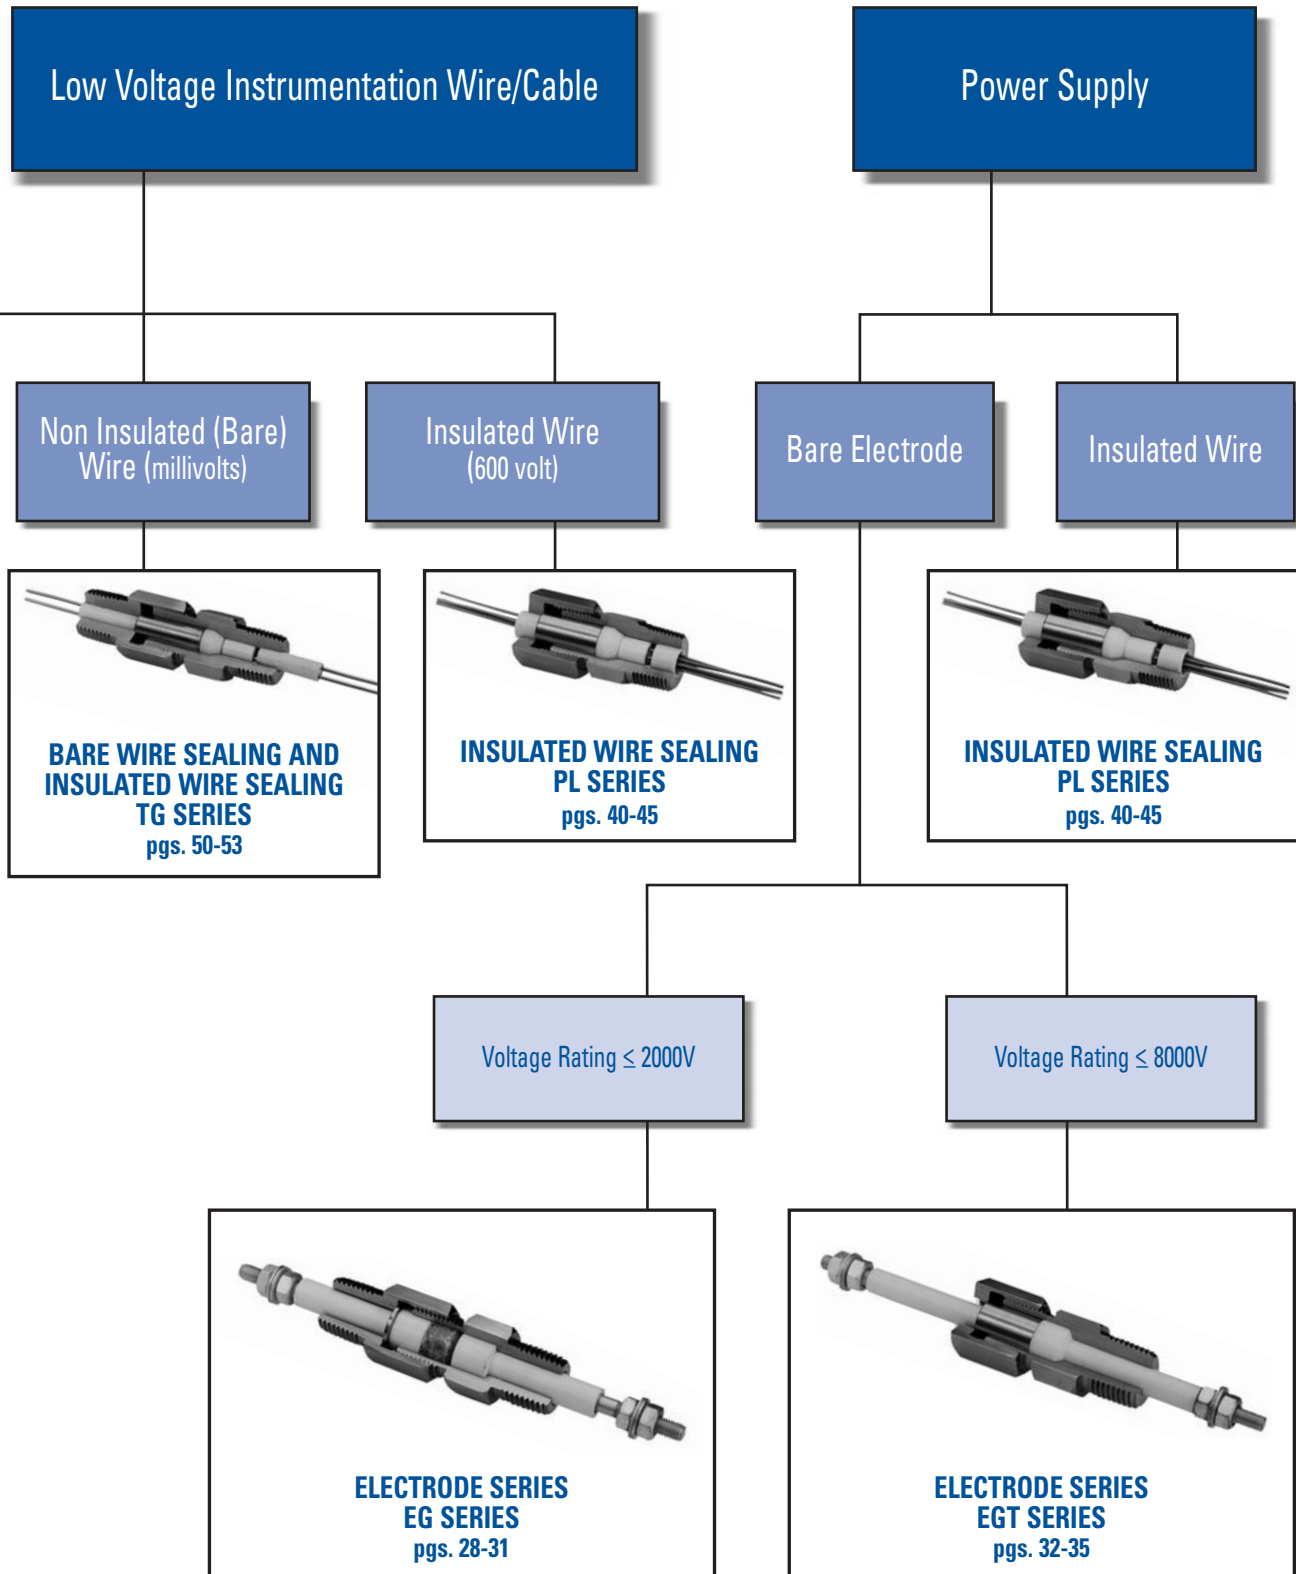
Low Voltage Instrumentation Wire/Cable

Power Supply

Non Insulated (Bare) Wire (millivolts)

Insulated Wire (600 volt)

Bare Electrode

Insulated Wire

BARE WIRE SEALING AND INSULATED WIRE SEALING TG SERIES pgs. 50-53

INSULATED WIRE SEALING PL SERIES pgs. 40-45

INSULATED WIRE SEALING PL SERIES pgs. 40-45

Voltage Rating $\leq$ 2000V

Voltage Rating $\leq$ 8000V

ELECTRODE SERIES EG SERIES pgs. 28-31

ELECTRODE SERIES EGT SERIES pgs. 32-35